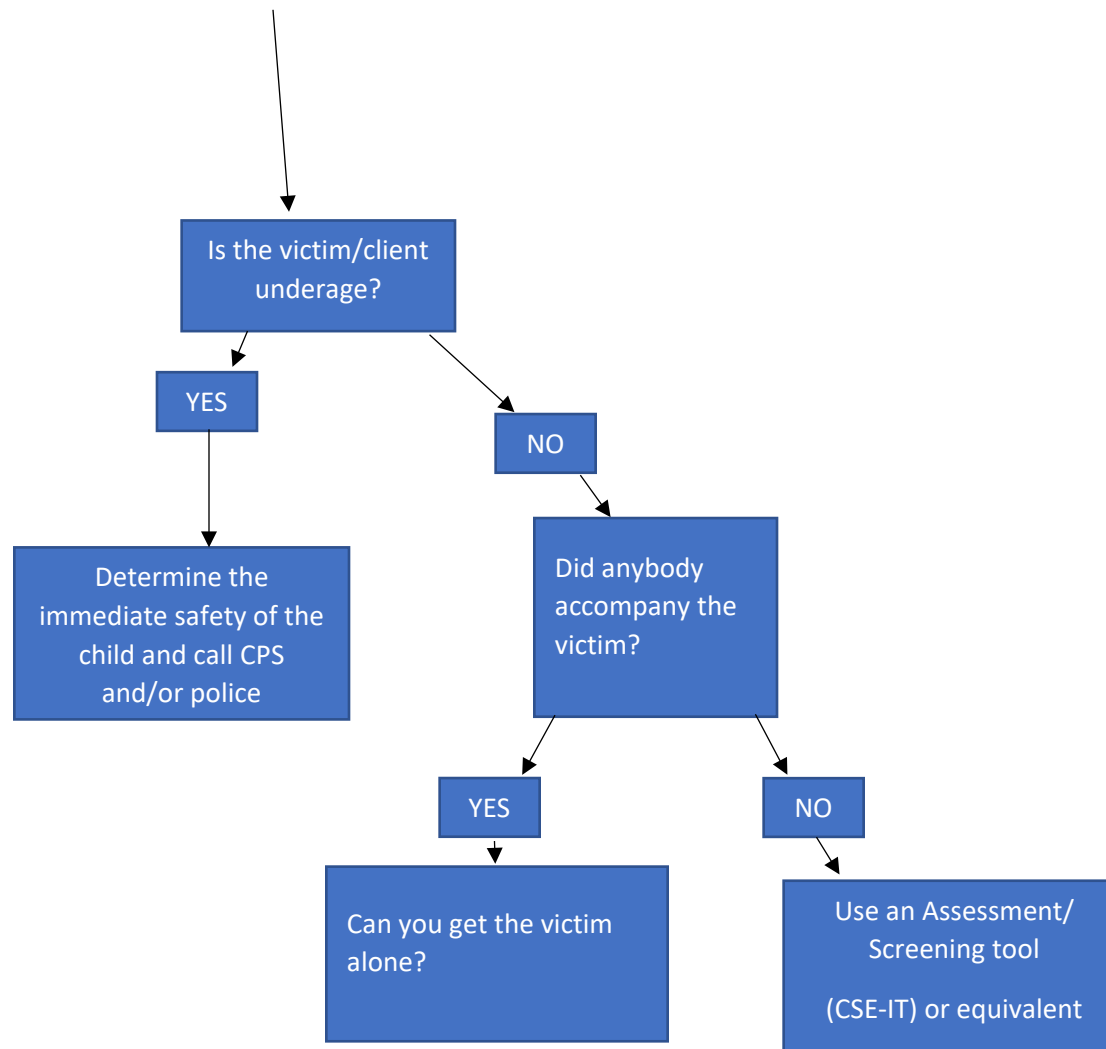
Is the victim/client underage?

YES

Determine the immediate safety of the child and call CPS and/or police

NO

Did anybody accompany the victim?

YES

Can you get the victim alone?

NO

Use an Assessment/ Screening tool

(CSE-IT) or equivalent